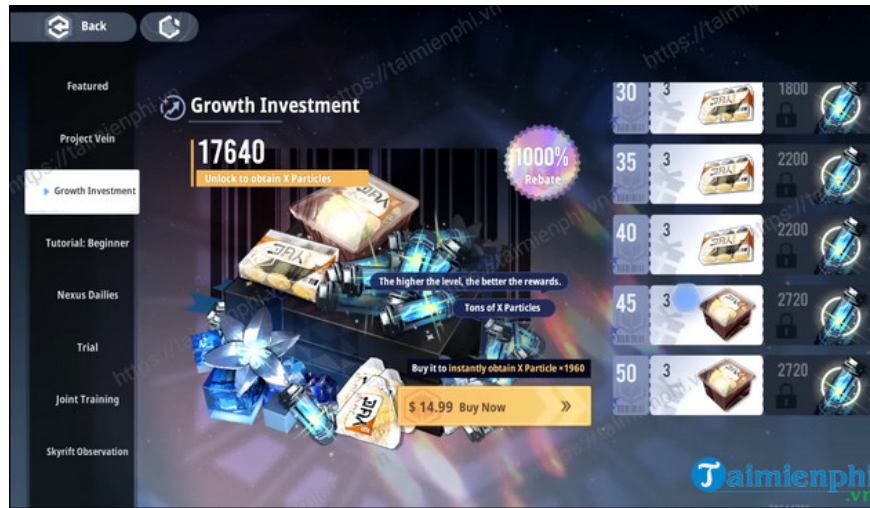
Back

Featured

Project Vein

Growth Investment

Tutorial: Beginner

Nexus Dailies

Trial

Joint Training

Skyrift Observation

Growth Investment

17640

Unlock to obtain X Particles

1000% Rebate

The higher the level, the better the rewards.

Tons of X Particles

Buy it to instantly obtain X Particle ×1960

$ 14.99 Buy Now

| | | |
|---|---|---|
| 30 | 3 | 1800 |
| 35 | 3 | 2200 |
| 40 | 3 | 2200 |
| 45 | 3 | 2720 |
| 50 | 3 | 2720 |

https://taimienphi.vn

Taimienphi.vn